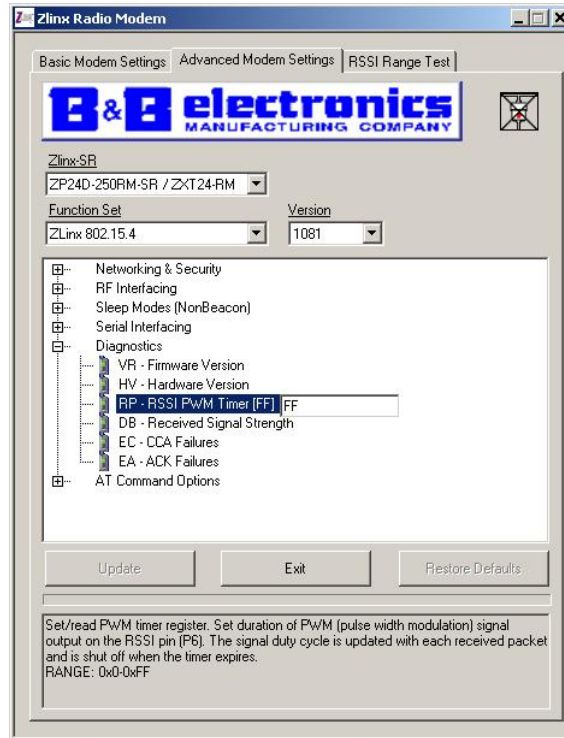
Zlinx Radio Modem

Basic Modem Settings | Advanced Modem Settings | RSSI Range Test

B&B electronics MANUFACTURING COMPANY

Zlinx-SR
ZP24D-250RM-SR / ZXT24-RM

Function Set
ZLinx 802.15.4

Version
1081

Networking & Security
RF Interfacing
Sleep Modes (NonBeacon)
Serial Interfacing
Diagnostics
VR - Firmware Version
HV - Hardware Version
RP - RSSI PWM Timer [FF] FF
DB - Received Signal Strength
EC - CCA Failures
EA - ACK Failures
AT Command Options

Update | Exit | Restore Defaults

Set/read PWM timer register. Set duration of PWM (pulse width modulation) signal output on the RSSI pin (P6). The signal duty cycle is updated with each received packet and is shut off when the timer expires.
RANGE: 0x0-0xFF